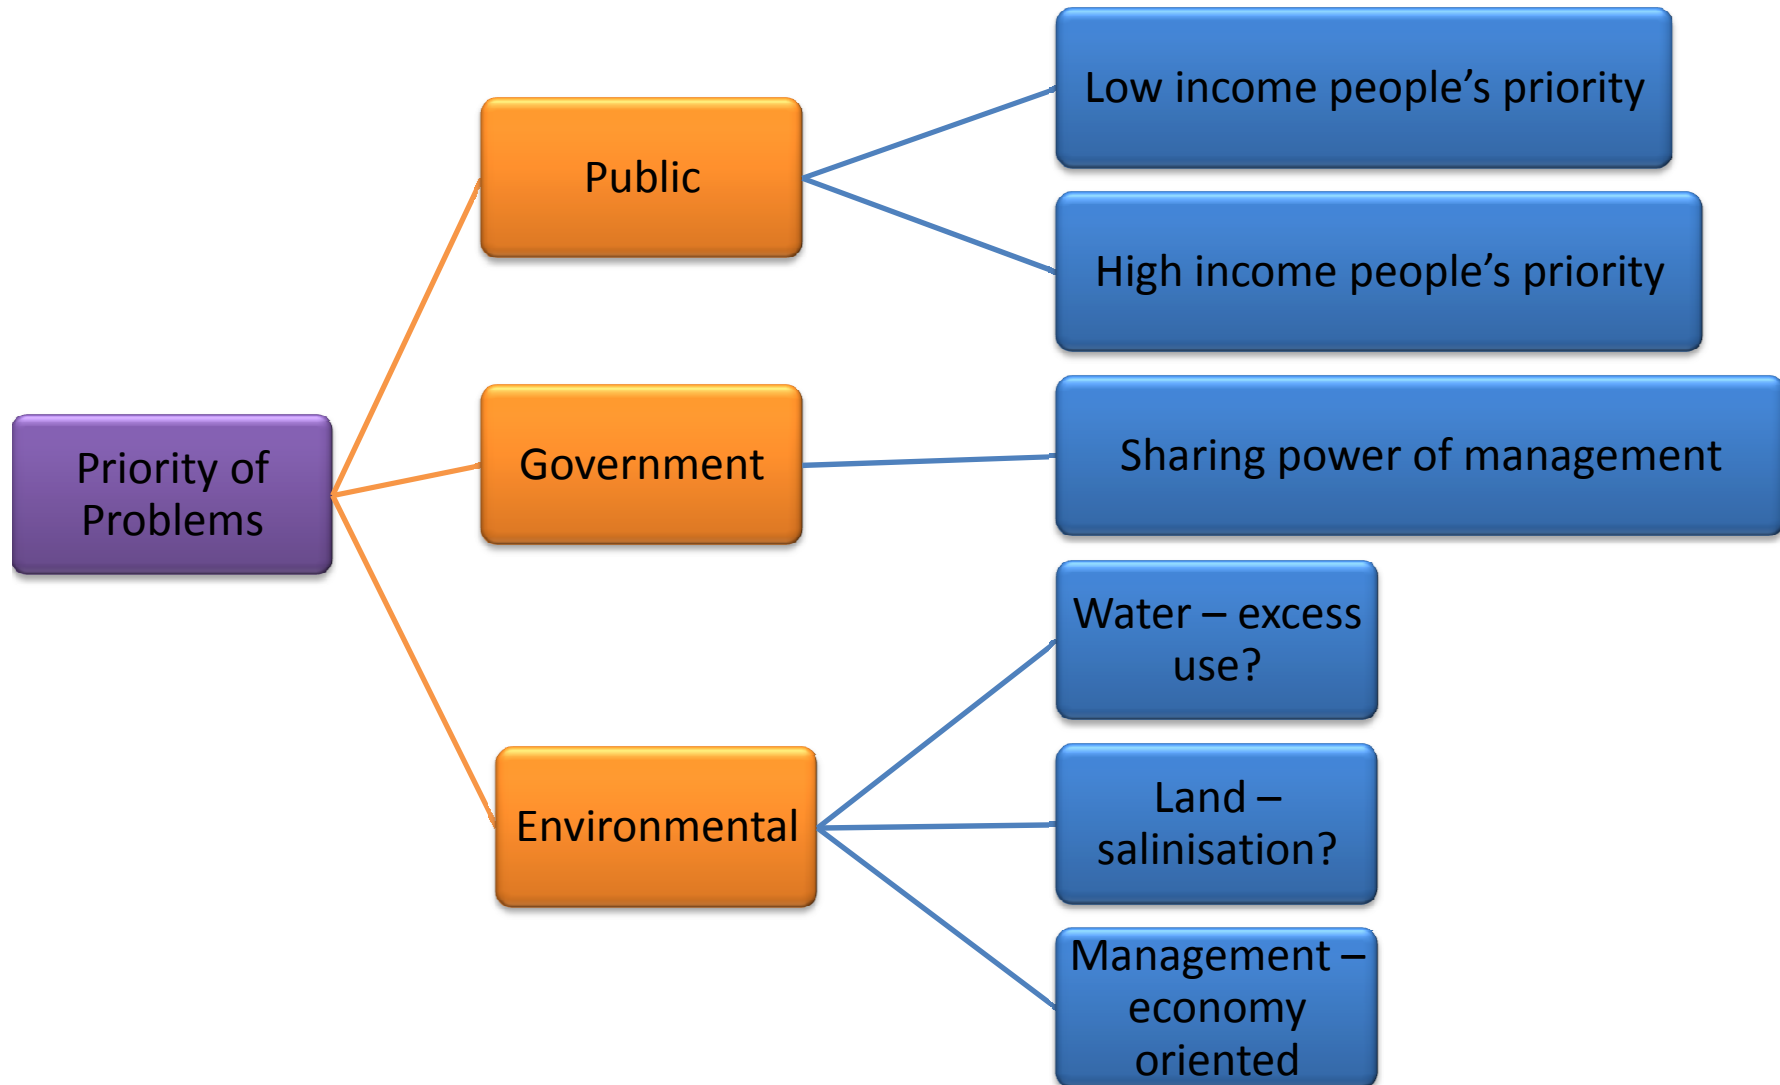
Priority of Problems

Public

Low income people's priority

High income people's priority

Government

Sharing power of management

Environmental

Water – excess use?

Land – salinisation?

Management – economy oriented